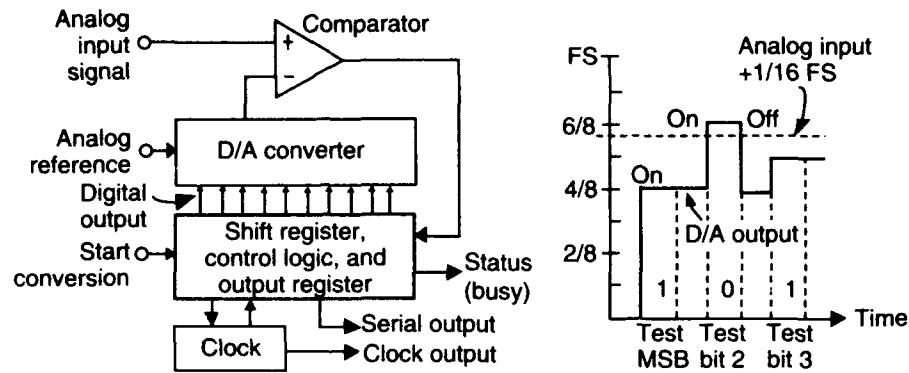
Analog input signal

Comparator

+

−

Analog reference

D/A converter

Digital output

Start conversion

Shift register, control logic, and output register

Status (busy)

Serial output

Clock

Clock output

FS

Analog input +1/16 FS

6/8

On

Off

4/8

On

D/A output

2/8

1

0

1

Time

Test MSB

Test bit 2

Test bit 3